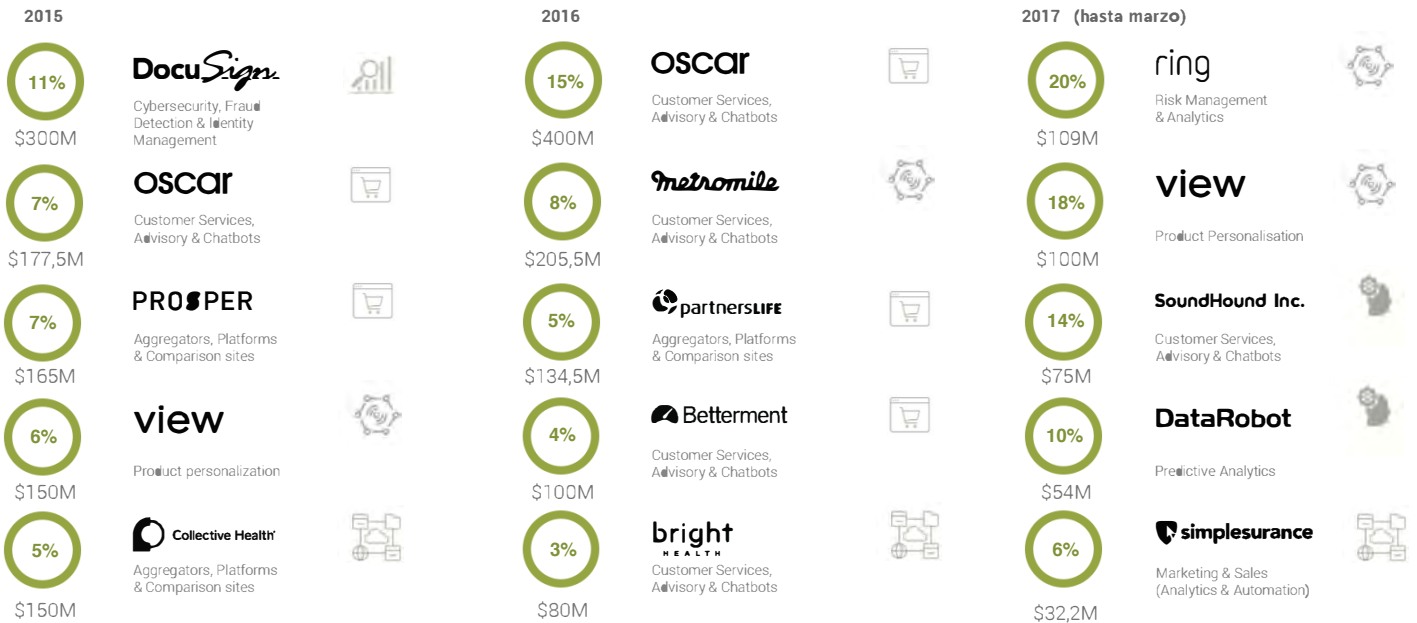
2015

11%
$300M
DocuSign
Cybersecurity, Fraud Detection & Identity Management

7%
$177,5M
oscar
Customer Services, Advisory & Chatbots

7%
$165M
PROSPER
Aggregators, Platforms & Comparison sites

6%
$150M
view
Product personalization

5%
$150M
Collective Health
Aggregators, Platforms & Comparison sites

2016

15%
$400M
oscar
Customer Services, Advisory & Chatbots

8%
$205,5M
metromile
Customer Services, Advisory & Chatbots

5%
$134,5M
partnersLIFE
Aggregators, Platforms & Comparison sites

4%
$100M
Betterment
Customer Services, Advisory & Chatbots

3%
$80M
bright HEALTH
Customer Services, Advisory & Chatbots

2017 (hasta marzo)

20%
$109M
ring
Risk Management & Analytics

18%
$100M
view
Product Personalisation

14%
$75M
SoundHound Inc.
Customer Services, Advisory & Chatbots

10%
$54M
DataRobot
Predictive Analytics

6%
$32,2M
simplesurance
Marketing & Sales (Analytics & Automation)